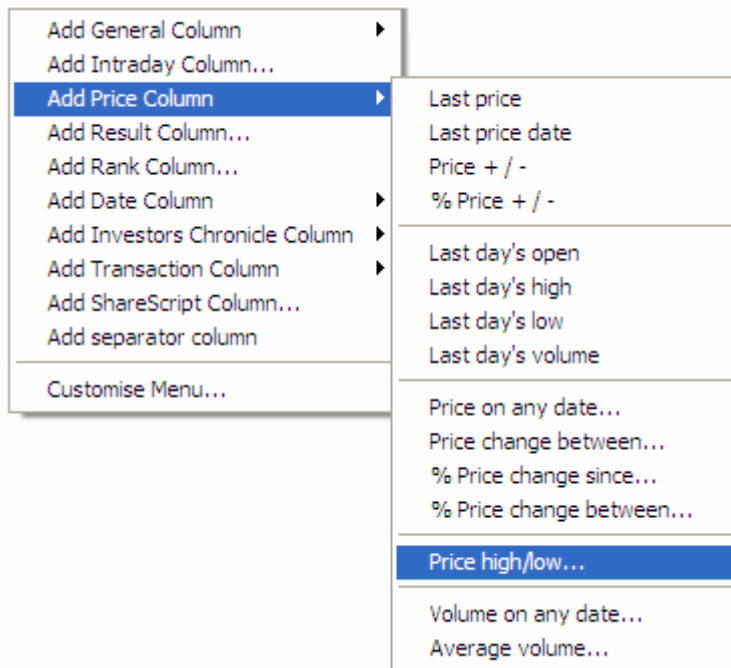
Add General Column
Add Intraday Column...
Add Price Column
Add Result Column...
Add Rank Column...
Add Date Column
Add Investors Chronicle Column
Add Transaction Column
Add ShareScript Column...
Add separator column

Customise Menu...

Last price
Last price date
Price + / -
% Price + / -

Last day's open
Last day's high
Last day's low
Last day's volume

Price on any date...
Price change between...
% Price change since...
% Price change between...

Price high/low...

Volume on any date...
Average volume...